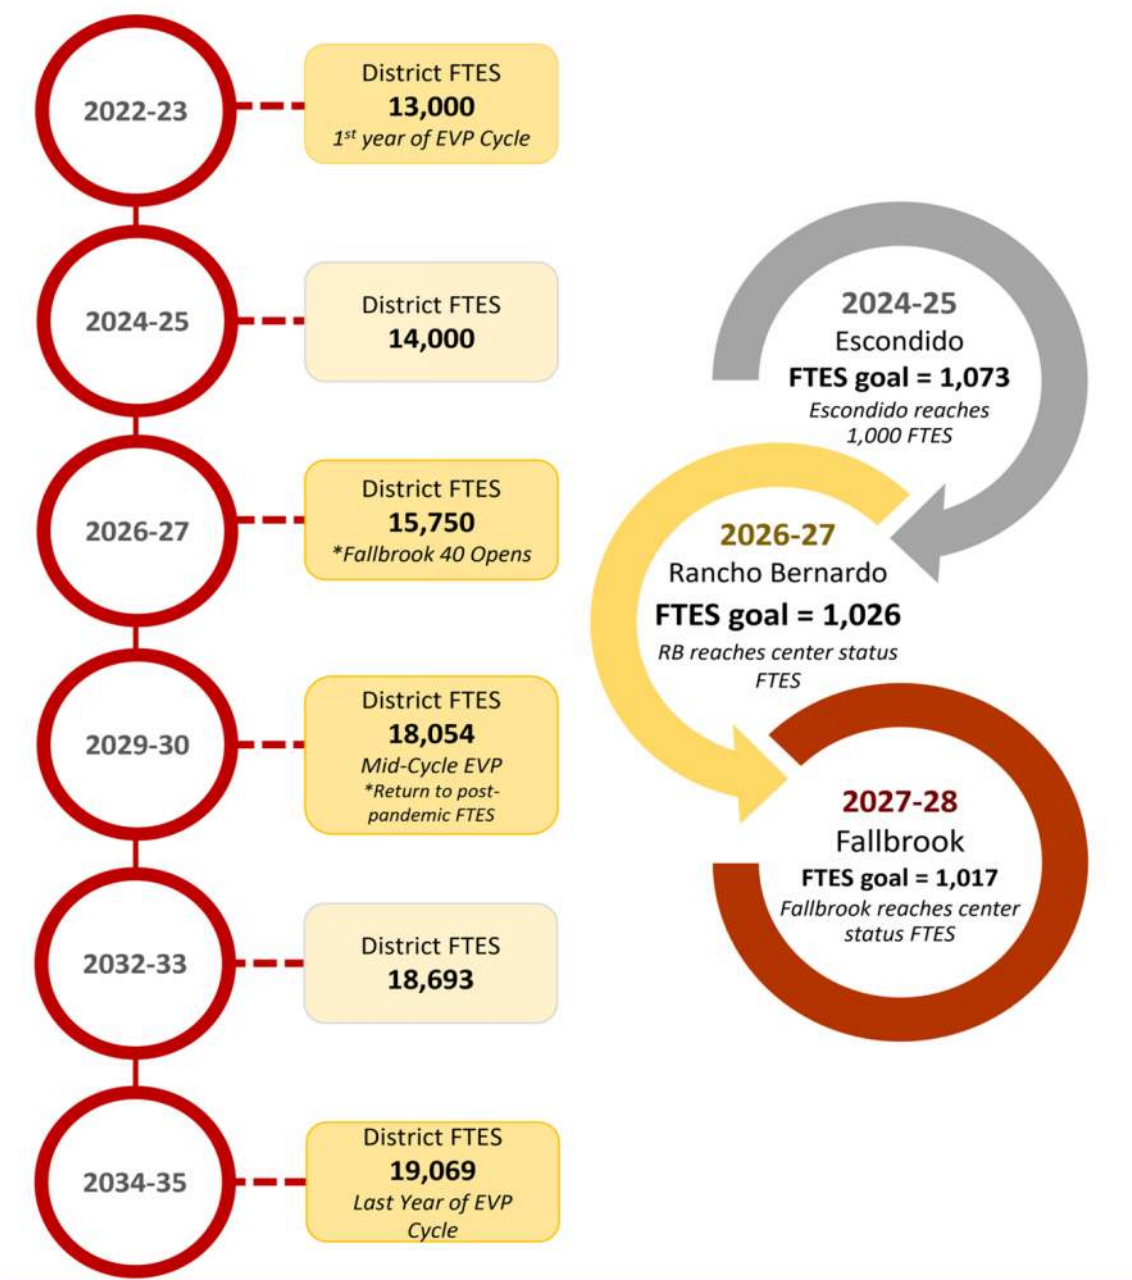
2022-23

District FTES
**13,000**
*1$^{st}$ year of EVP Cycle*

2024-25

District FTES
**14,000**

2026-27

District FTES
**15,750**
*\*Fallbrook 40 Opens*

2029-30

District FTES
**18,054**
*Mid-Cycle EVP*
*\*Return to post-pandemic FTES*

2032-33

District FTES
**18,693**

2034-35

District FTES
**19,069**
*Last Year of EVP Cycle*

**2024-25**
Escondido
**FTES goal = 1,073**
*Escondido reaches 1,000 FTES*

**2026-27**
Rancho Bernardo
**FTES goal = 1,026**
*RB reaches center status FTES*

**2027-28**
Fallbrook
**FTES goal = 1,017**
*Fallbrook reaches center status FTES*